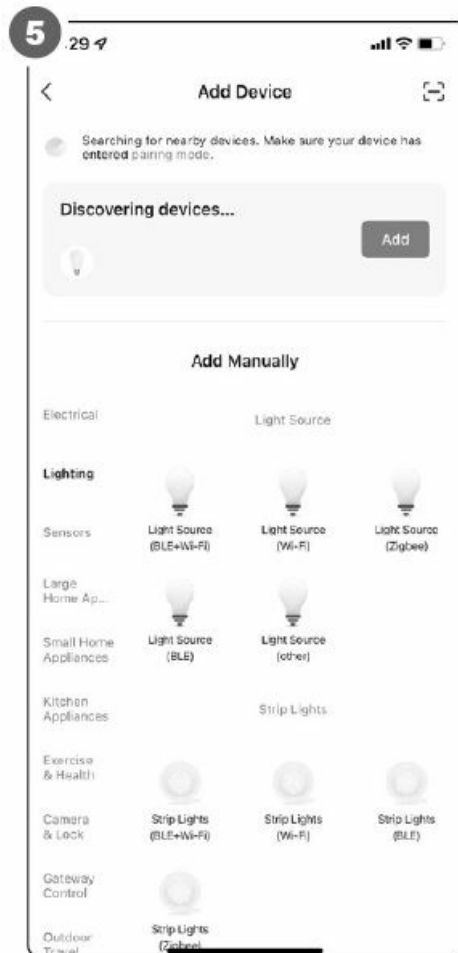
5

.29

<

Add Device

Searching for nearby devices. Make sure your device has entered pairing mode.

Discovering devices...

Add

Add Manually

Electrical

Light Source

Lighting

Sensors

Light Source (BLE+Wi-Fi)

Light Source (Wi-Fi)

Light Source (Zigbee)

Large Home Ap...

Small Home Appliances

Light Source (BLE)

Light Source (other)

Kitchen Appliances

Strip Lights

Exercise & Health

Camera & Lock

Strip Lights (BLE+Wi-Fi)

Strip Lights (Wi-Fi)

Strip Lights (BLE)

Gateway Control

Outdoor Travel

Strip Lights (Zigbee)